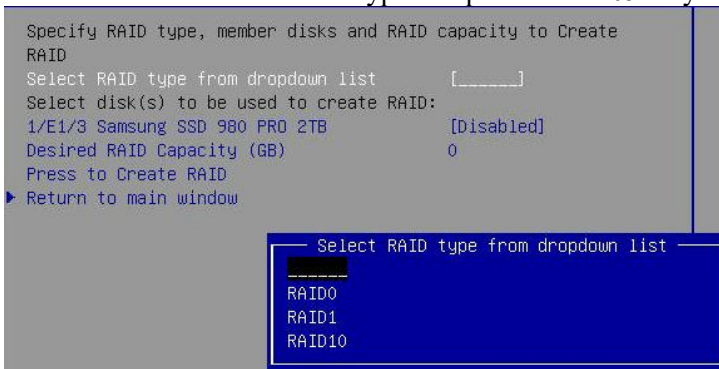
Specify RAID type, member disks and RAID capacity to Create RAID
Select RAID type from dropdown list [______]
Select disk(s) to be used to create RAID:
1/E1/3 Samsung SSD 980 PRO 2TB [Disabled]
Desired RAID Capacity (GB) 0
Press to Create RAID
▶ Return to main window

Select RAID type from dropdown list
______
RAID0
RAID1
RAID10